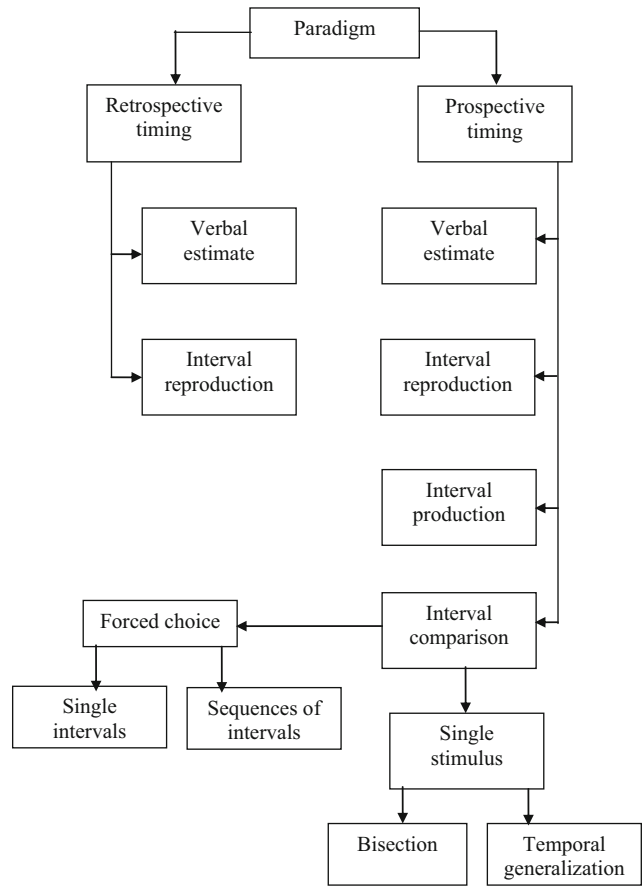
Paradigm

Retrospective timing

Prospective timing

Verbal estimate

Interval reproduction

Verbal estimate

Interval reproduction

Interval production

Forced choice

Interval comparison

Single intervals

Sequences of intervals

Single stimulus

Bisection

Temporal generalization